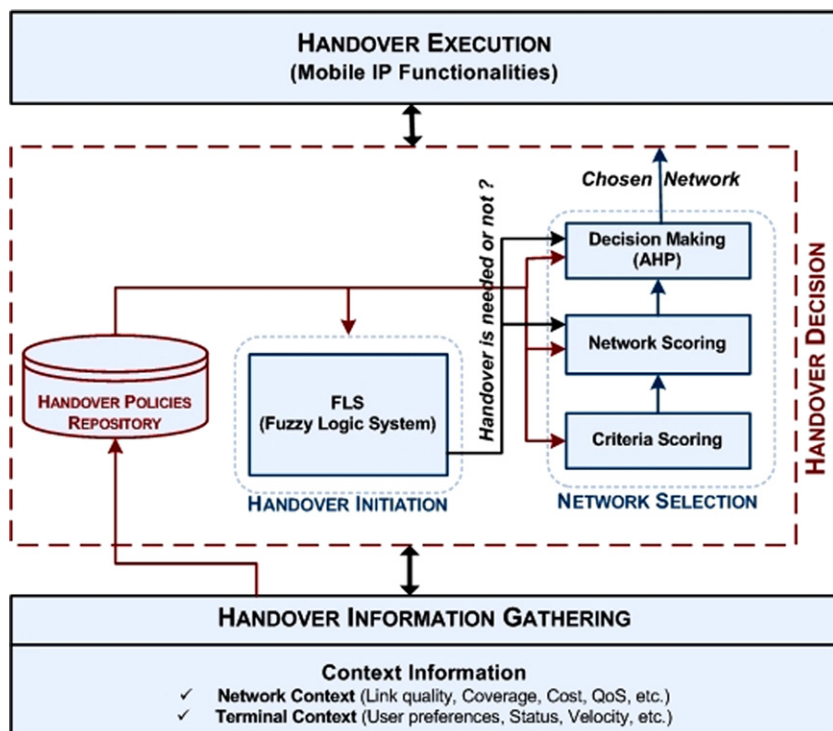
HANDOVER EXECUTION
(Mobile IP Functionalities)

Chosen Network

Handover is needed or not ?

Decision Making
(AHP)

Network Scoring

Criteria Scoring

HANDOVER DECISION

HANDOVER POLICIES
REPOSITORY

FLS
(Fuzzy Logic System)

HANDOVER INITIATION

NETWORK SELECTION

HANDOVER INFORMATION GATHERING

Context Information
✓ Network Context (Link quality, Coverage, Cost, QoS, etc.)
✓ Terminal Context (User preferences, Status, Velocity, etc.)